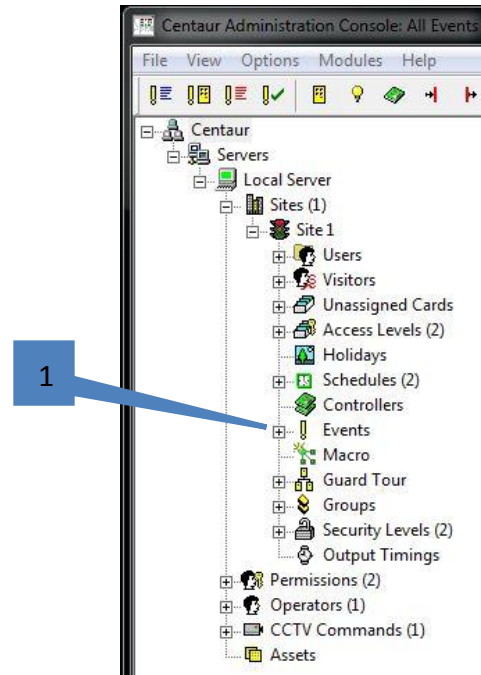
Centaur Administration Console: All Events

File View Options Modules Help

Centaur
Servers
Local Server
Sites (1)
Site 1
Users
Visitors
Unassigned Cards
Access Levels (2)
Holidays
Schedules (2)
Controllers
Events
Macro
Guard Tour
Groups
Security Levels (2)
Output Timings
Permissions (2)
Operators (1)
CCTV Commands (1)
Assets

1